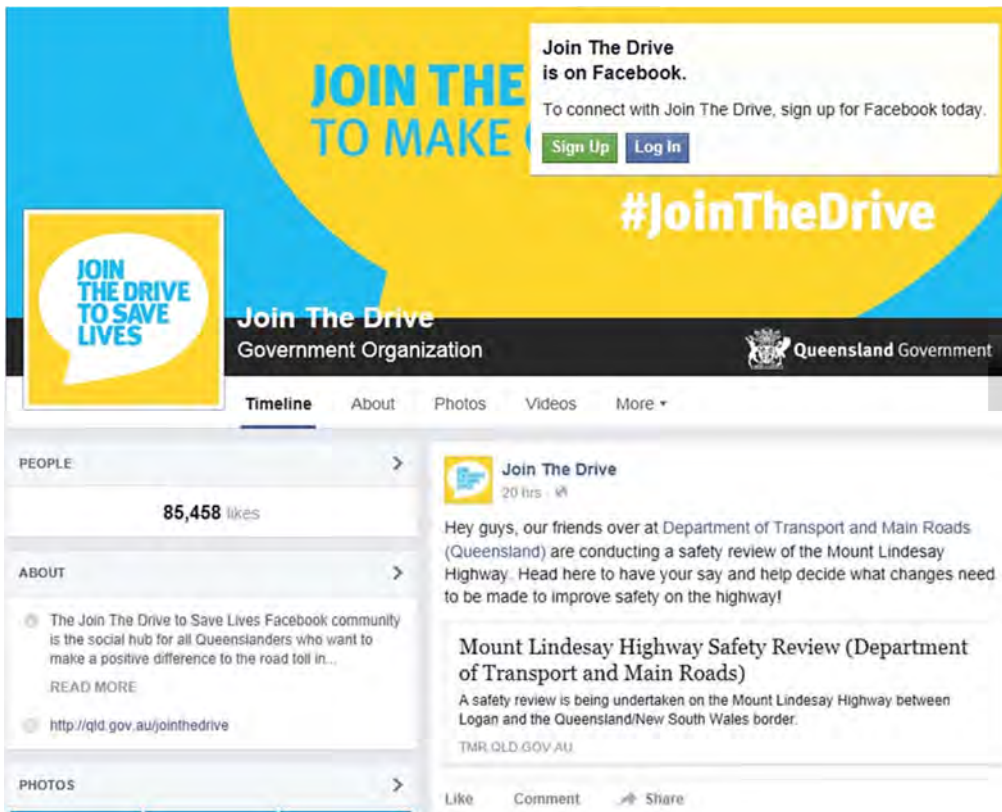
JOIN THE
TO MAKE

Join The Drive
is on Facebook.

To connect with Join The Drive, sign up for Facebook today.

Sign Up Log In

#JoinTheDrive

JOIN
THE DRIVE
TO SAVE
LIVES

Join The Drive
Government Organization

Queensland Government

Timeline About Photos Videos More ▾

PEOPLE

85,458 likes

ABOUT

The Join The Drive to Save Lives Facebook community is the social hub for all Queenslanders who want to make a positive difference to the road toll in...

READ MORE

http://qld.gov.au/jointhedrive

PHOTOS

Join The Drive
20 hrs ·

Hey guys, our friends over at Department of Transport and Main Roads (Queensland) are conducting a safety review of the Mount Lindesay Highway. Head here to have your say and help decide what changes need to be made to improve safety on the highway!

Mount Lindesay Highway Safety Review (Department of Transport and Main Roads)

A safety review is being undertaken on the Mount Lindesay Highway between Logan and the Queensland/New South Wales border.

TMR.QLD.GOV.AU

Like Comment Share